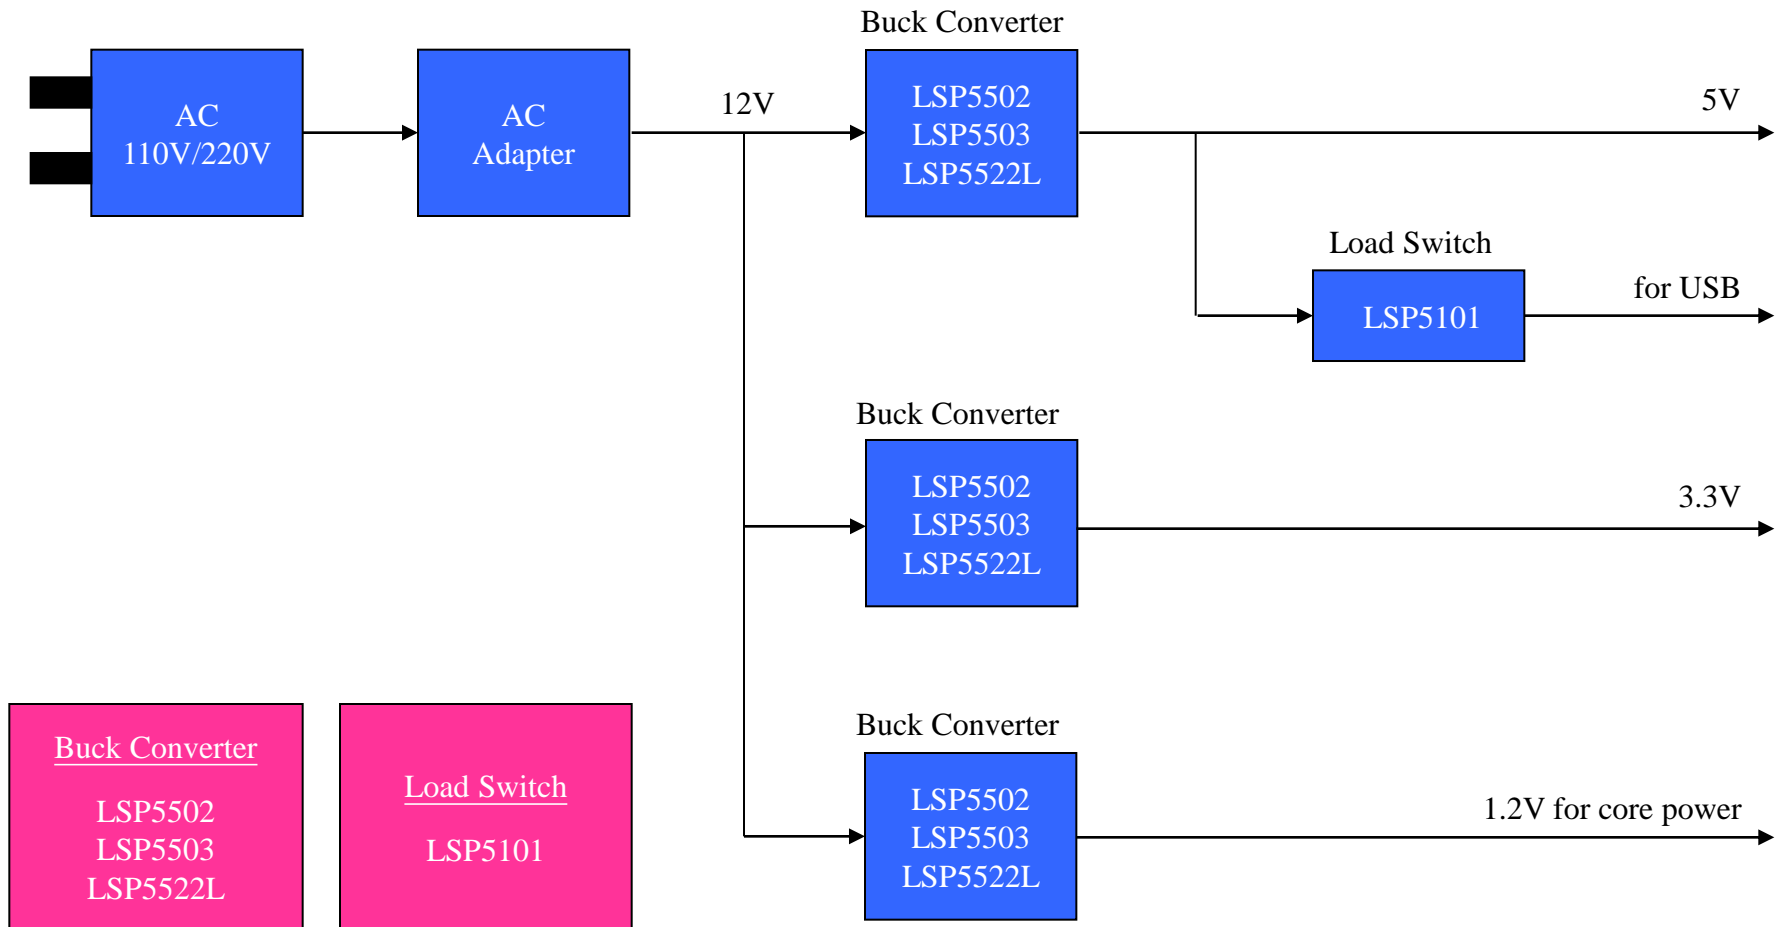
AC
110V/220V

AC
Adapter

12V

Buck Converter
LSP5502
LSP5503
LSP5522L

5V

Load Switch
LSP5101

for USB

Buck Converter
LSP5502
LSP5503
LSP5522L

3.3V

Buck Converter
LSP5502
LSP5503
LSP5522L

1.2V for core power

Buck Converter
LSP5502
LSP5503
LSP5522L

Load Switch
LSP5101